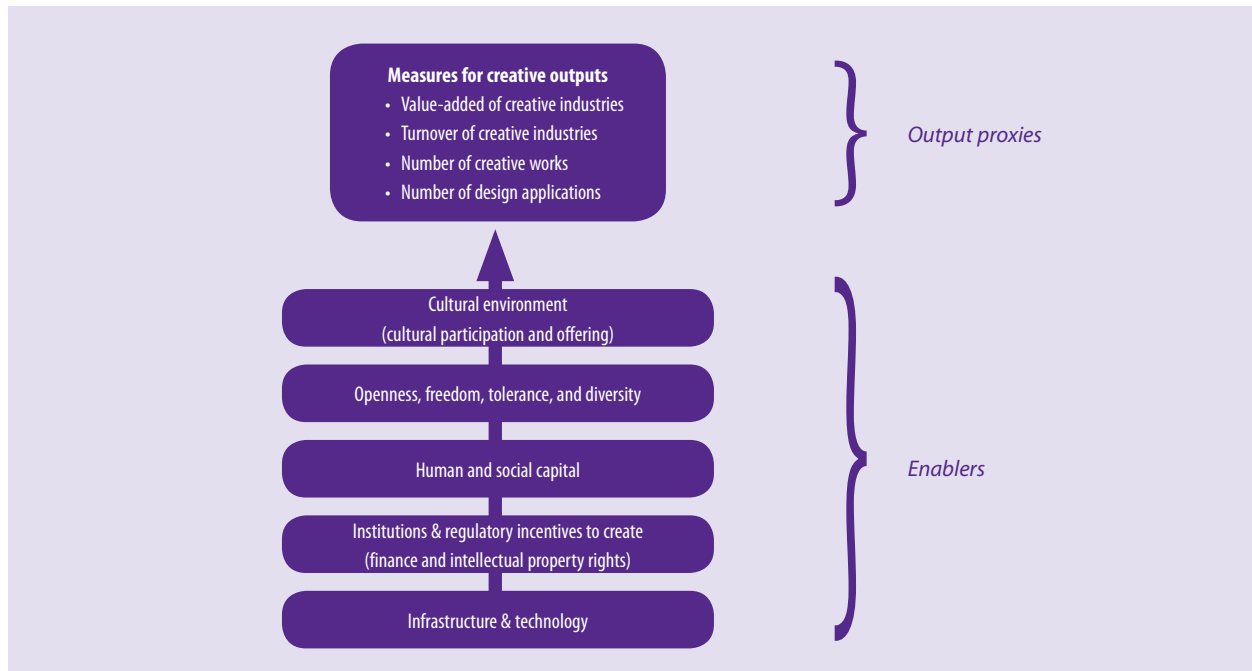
**Measures for creative outputs**
- Value-added of creative industries
- Turnover of creative industries
- Number of creative works
- Number of design applications

*Output proxies*

Cultural environment (cultural participation and offering)

Openness, freedom, tolerance, and diversity

Human and social capital

Institutions & regulatory incentives to create (finance and intellectual property rights)

Infrastructure & technology

*Enablers*